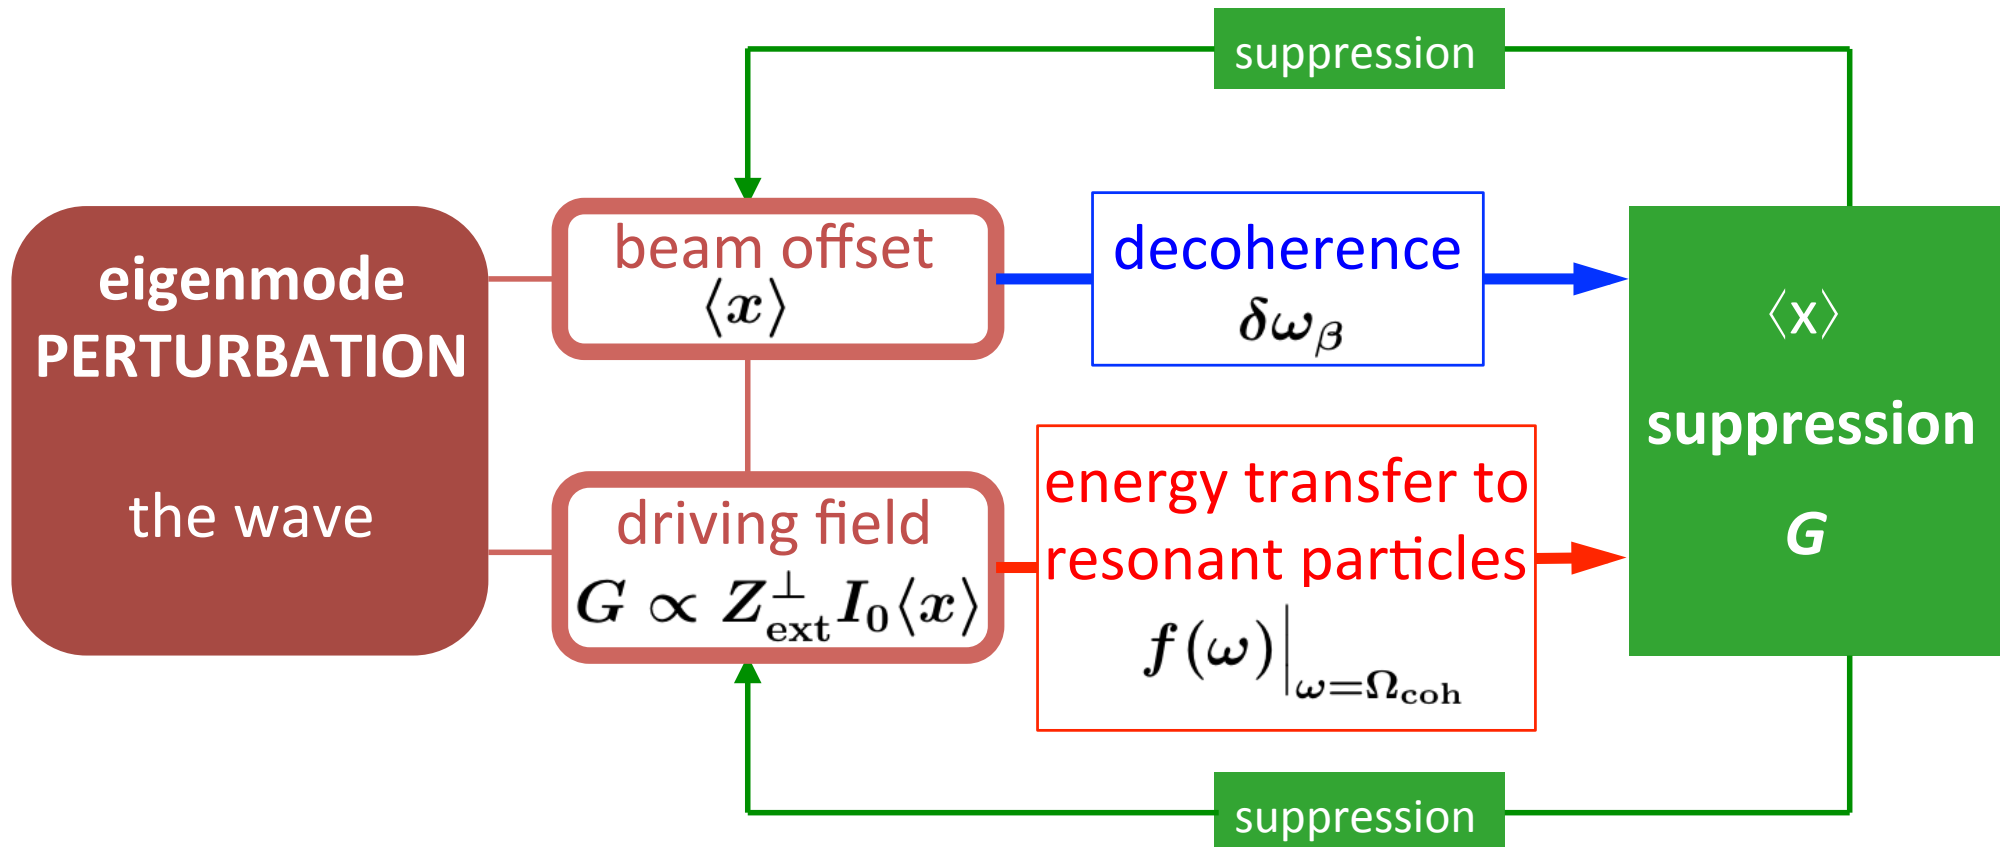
suppression

eigenmode PERTURBATION

the wave

beam offset $\langle x \rangle$

decoherence $\delta\omega_\beta$

$\langle$x$\rangle$

suppression

*G*

driving field $G \propto Z^{\perp}_{\text{ext}} I_0 \langle x \rangle$

energy transfer to resonant particles $f(\omega)\Big|_{\omega=\Omega_{\text{coh}}}$

suppression